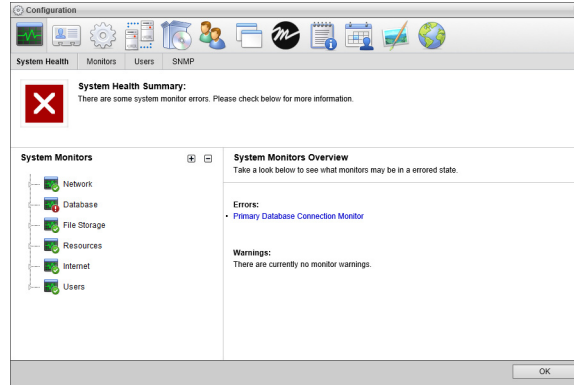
Configuration

System Health | Monitors | Users | SNMP

System Health Summary:
There are some system monitor errors. Please check below for more information.

System Monitors

Network
Database
File Storage
Resources
Internet
Users

System Monitors Overview
Take a look below to see what monitors may be in a errored state.

Errors:
• Primary Database Connection Monitor

Warnings:
There are currently no monitor warnings.

OK